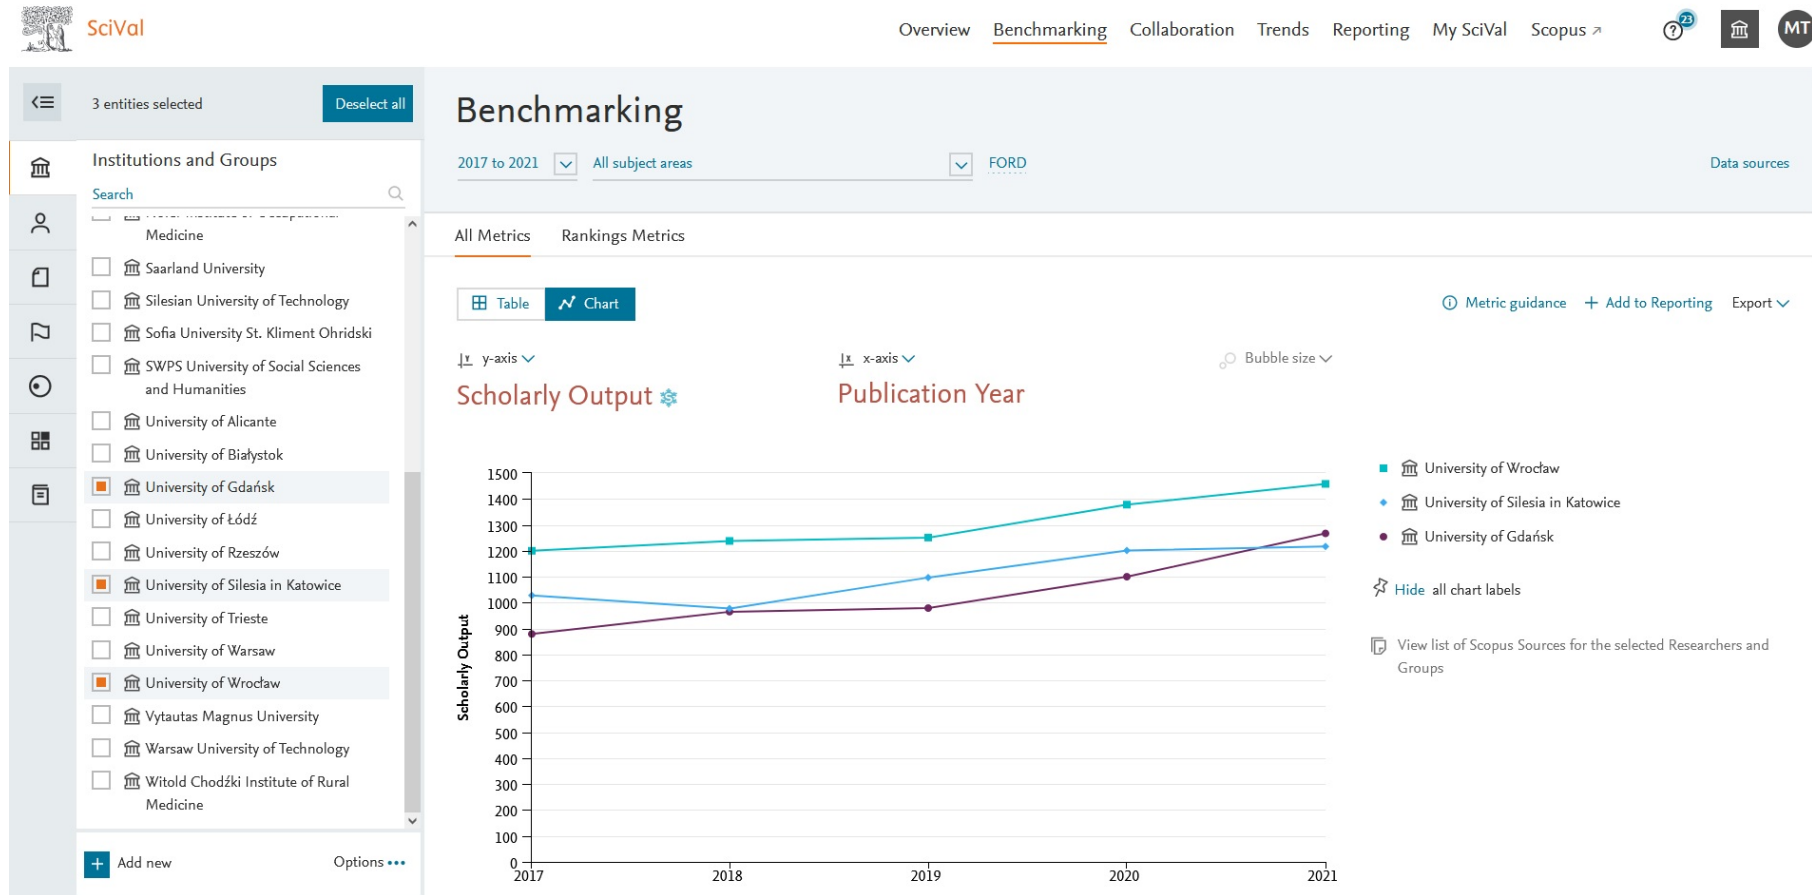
SciVal

Overview Benchmarking Collaboration Trends Reporting My SciVal Scopus ↗

23

MT

3 entities selected

Deselect all

Institutions and Groups

Search

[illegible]
Medicine

Saarland University

Silesian University of Technology

Sofia University St. Kliment Ohridski

SWPS University of Social Sciences and Humanities

University of Alicante

University of Białystok

University of Gdańsk

University of Łódź

University of Rzeszów

University of Silesia in Katowice

University of Trieste

University of Warsaw

University of Wrocław

Vytautas Magnus University

Warsaw University of Technology

Witold Chodźki Institute of Rural Medicine

Add new

Options •••

Benchmarking

2017 to 2021

All subject areas

FORD

Data sources

All Metrics

Rankings Metrics

Table

Chart

Metric guidance

Add to Reporting

Export

y-axis

x-axis

Bubble size

Scholarly Output

Publication Year

1500
1400
1300
1200
1100
1000
900
800
700
600
500
400
300
200
100
0

Scholarly Output

2017
2018
2019
2020
2021

University of Wrocław

University of Silesia in Katowice

University of Gdańsk

Hide all chart labels

View list of Scopus Sources for the selected Researchers and Groups